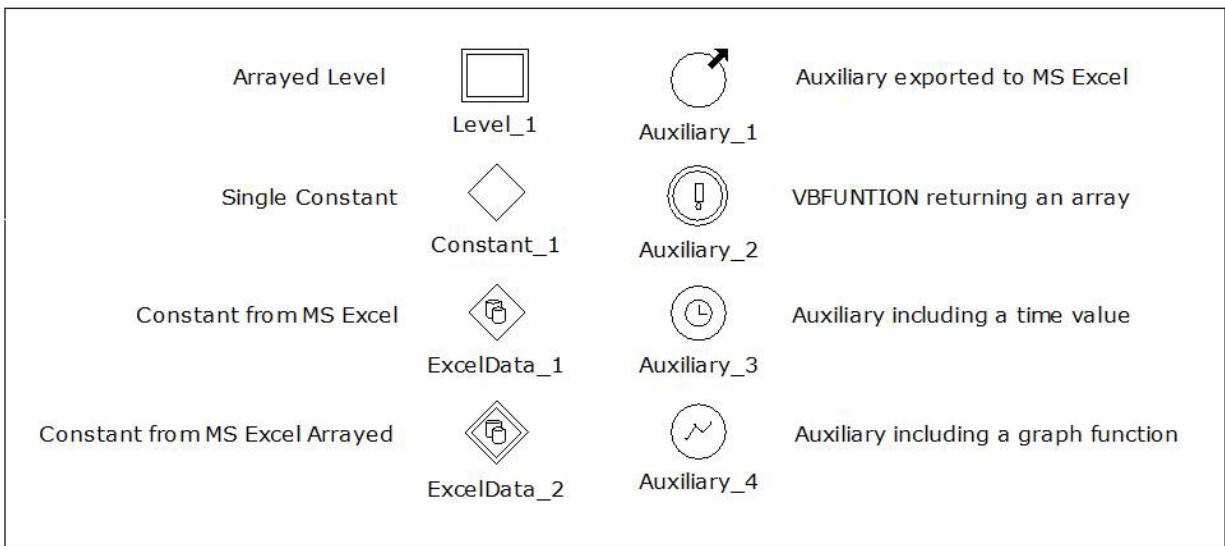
Arrayed Level

Level_1

Auxiliary_1

Auxiliary exported to MS Excel

Single Constant

Constant_1

Auxiliary_2

VBFUNTION returning an array

Constant from MS Excel

ExcelData_1

Auxiliary_3

Auxiliary including a time value

Constant from MS Excel Arrayed

ExcelData_2

Auxiliary_4

Auxiliary including a graph function